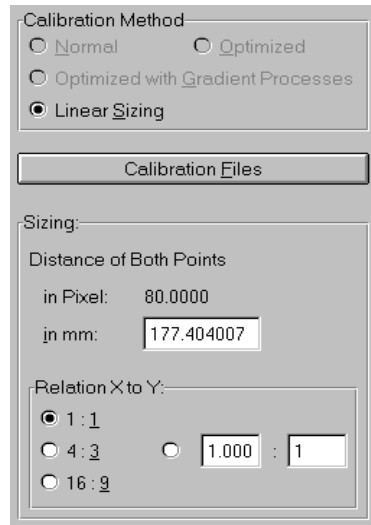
Calibration Method

Normal

Optimized

Optimized with Gradient Processes

Linear Sizing

Calibration Files

Sizing:

Distance of Both Points

in Pixel: 80.0000

in mm: 177.404007

Relation X to Y:

1 : 1

4 : 3

1.000 : 1

16 : 9